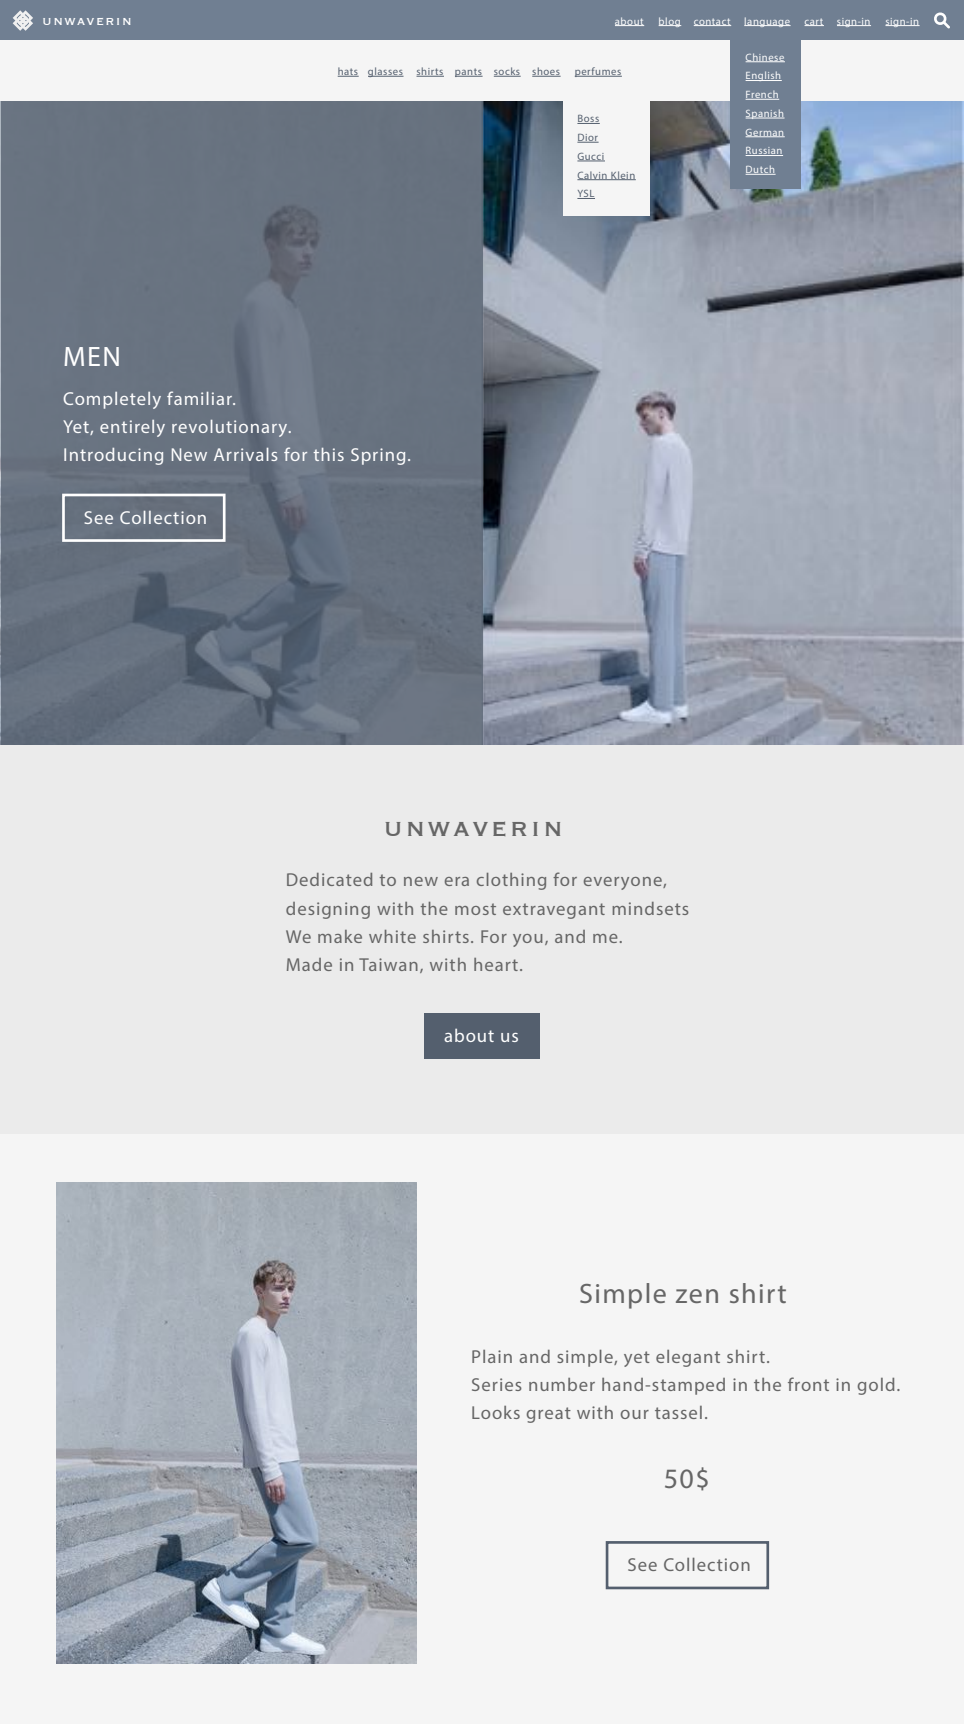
UNWAVERIN

about blog contact language cart sign-in sign-in

Chinese
English
French
Spanish
German
Russian
Dutch

hats glasses shirts pants socks shoes perfumes

Boss
Dior
Gucci
Calvin Klein
YSL

MEN

Completely familiar.
Yet, entirely revolutionary.
Introducing New Arrivals for this Spring.

See Collection

UNWAVERIN

Dedicated to new era clothing for everyone,
designing with the most extravegant mindsets
We make white shirts. For you, and me.
Made in Taiwan, with heart.

about us

Simple zen shirt

Plain and simple, yet elegant shirt.
Series number hand-stamped in the front in gold.
Looks great with our tassel.

50$

See Collection